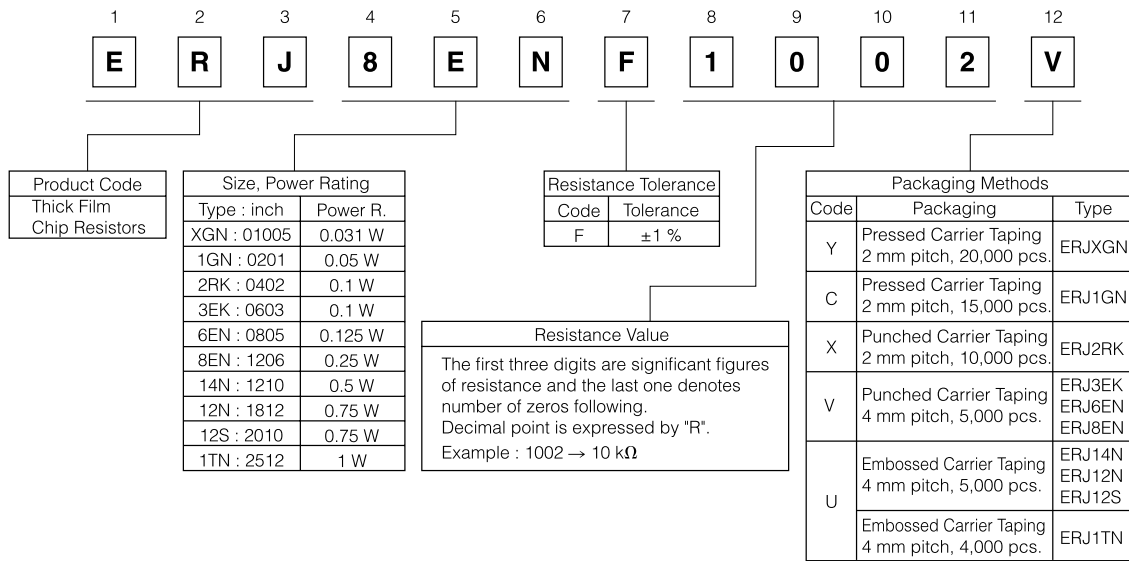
| 1 | 2 | 3 | 4 | 5 | 6 | 7 | 8 | 9 | 10 | 11 | 12 |
|---|---|---|---|---|---|---|---|---|---|---|---|
| E | R | J | 8 | E | N | F | 1 | 0 | 0 | 2 | V |

Product Code
Thick Film Chip Resistors

| Size, Power Rating | |
|---|---|
| Type : inch | Power R. |
| XGN : 01005 | 0.031 W |
| 1GN : 0201 | 0.05 W |
| 2RK : 0402 | 0.1 W |
| 3EK : 0603 | 0.1 W |
| 6EN : 0805 | 0.125 W |
| 8EN : 1206 | 0.25 W |
| 14N : 1210 | 0.5 W |
| 12N : 1812 | 0.75 W |
| 12S : 2010 | 0.75 W |
| 1TN : 2512 | 1 W |

| Resistance Tolerance | |
|---|---|
| Code | Tolerance |
| F | ±1 % |

Resistance Value
The first three digits are significant figures of resistance and the last one denotes number of zeros following.
Decimal point is expressed by "R".
Example : 1002 → 10 kΩ

| Packaging Methods | | |
|---|---|---|
| Code | Packaging | Type |
| Y | Pressed Carrier Taping 2 mm pitch, 20,000 pcs. | ERJXGN |
| C | Pressed Carrier Taping 2 mm pitch, 15,000 pcs. | ERJ1GN |
| X | Punched Carrier Taping 2 mm pitch, 10,000 pcs. | ERJ2RK |
| V | Punched Carrier Taping 4 mm pitch, 5,000 pcs. | ERJ3EK ERJ6EN ERJ8EN |
| U | Embossed Carrier Taping 4 mm pitch, 5,000 pcs. | ERJ14N ERJ12N ERJ12S |
| U | Embossed Carrier Taping 4 mm pitch, 4,000 pcs. | ERJ1TN |